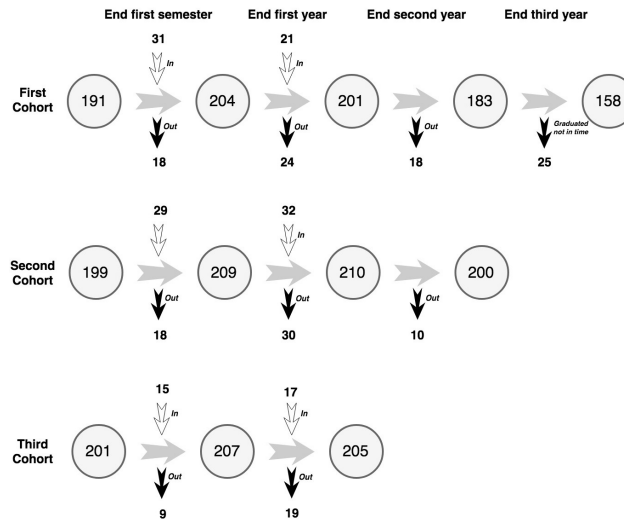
End first semester End first year End second year End third year

First Cohort
191
31
In
204
Out
18
21
In
201
Out
24
183
Out
18
158
Graduated not in time
25

Second Cohort
199
29
In
209
Out
18
32
In
210
Out
30
200
Out
10

Third Cohort
201
15
In
207
Out
9
17
In
205
Out
19